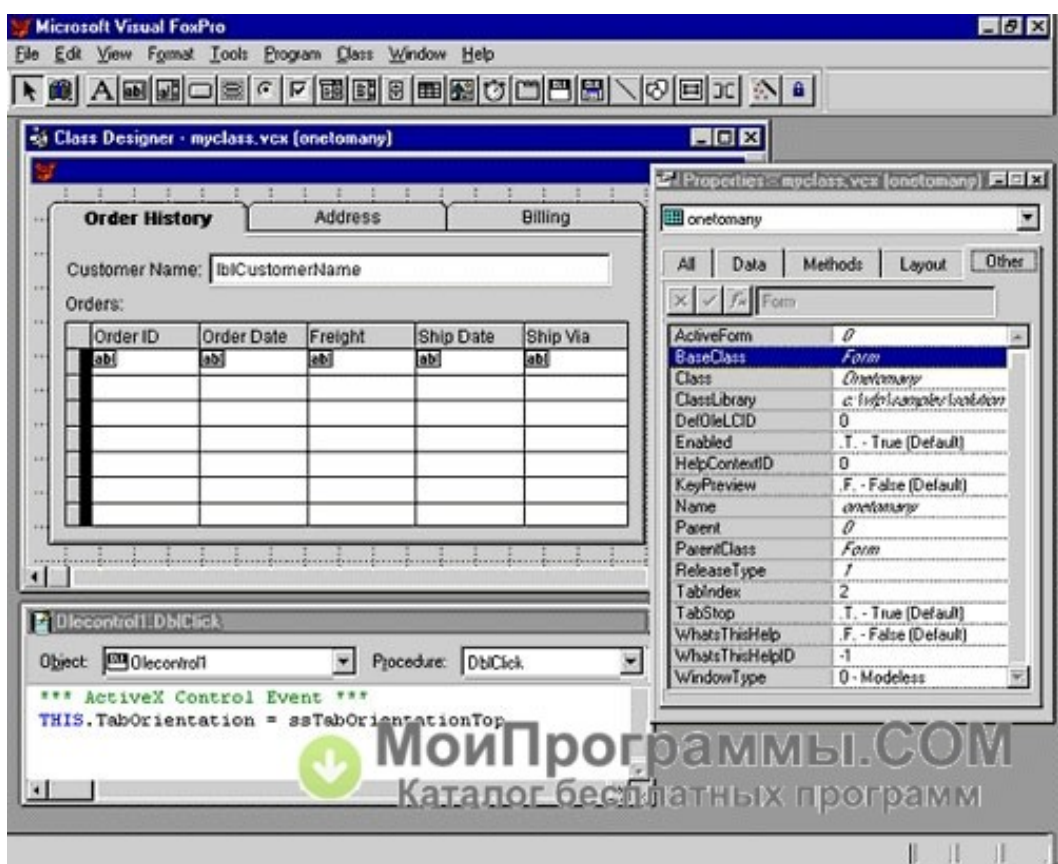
Microsoft Visual FoxPro

File Edit View Format Tools Program Class Window Help

Class Designer - myclass.vcx (onetomany)

Order History | Address | Billing

Customer Name: lblCustomerName

Orders:

| Order ID | Order Date | Freight | Ship Date | Ship Via |
|---|---|---|---|---|
| ab | ab | ab | ab | ab |

Properties - myclass.vcx (onetomany)

onetomany

All | Data | Methods | Layout | Other

Form

| ActiveForm | 0 |
|---|---|
| BaseClass | Form |
| Class | Onetomany |
| ClassLibrary | c:\vfp\samples\solution |
| DefOleLCID | 0 |
| Enabled | .T. - True (Default) |
| HelpContextID | 0 |
| KeyPreview | .F. - False (Default) |
| Name | onetomany |
| Parent | 0 |
| ParentClass | Form |
| ReleaseType | 1 |
| TabIndex | 2 |
| TabStop | .T. - True (Default) |
| WhatsThisHelp | .F. - False (Default) |
| WhatsThisHelpID | -1 |
| WindowType | 0 - Modeless |

Olecontrol1.DblClick

Object: Olecontrol1 Procedure: DblClick

*** ActiveX Control Event ***
THIS.TabOrientation = ssTabOrientationTop

МоиПрограммы.COM
Каталог бесплатных программ